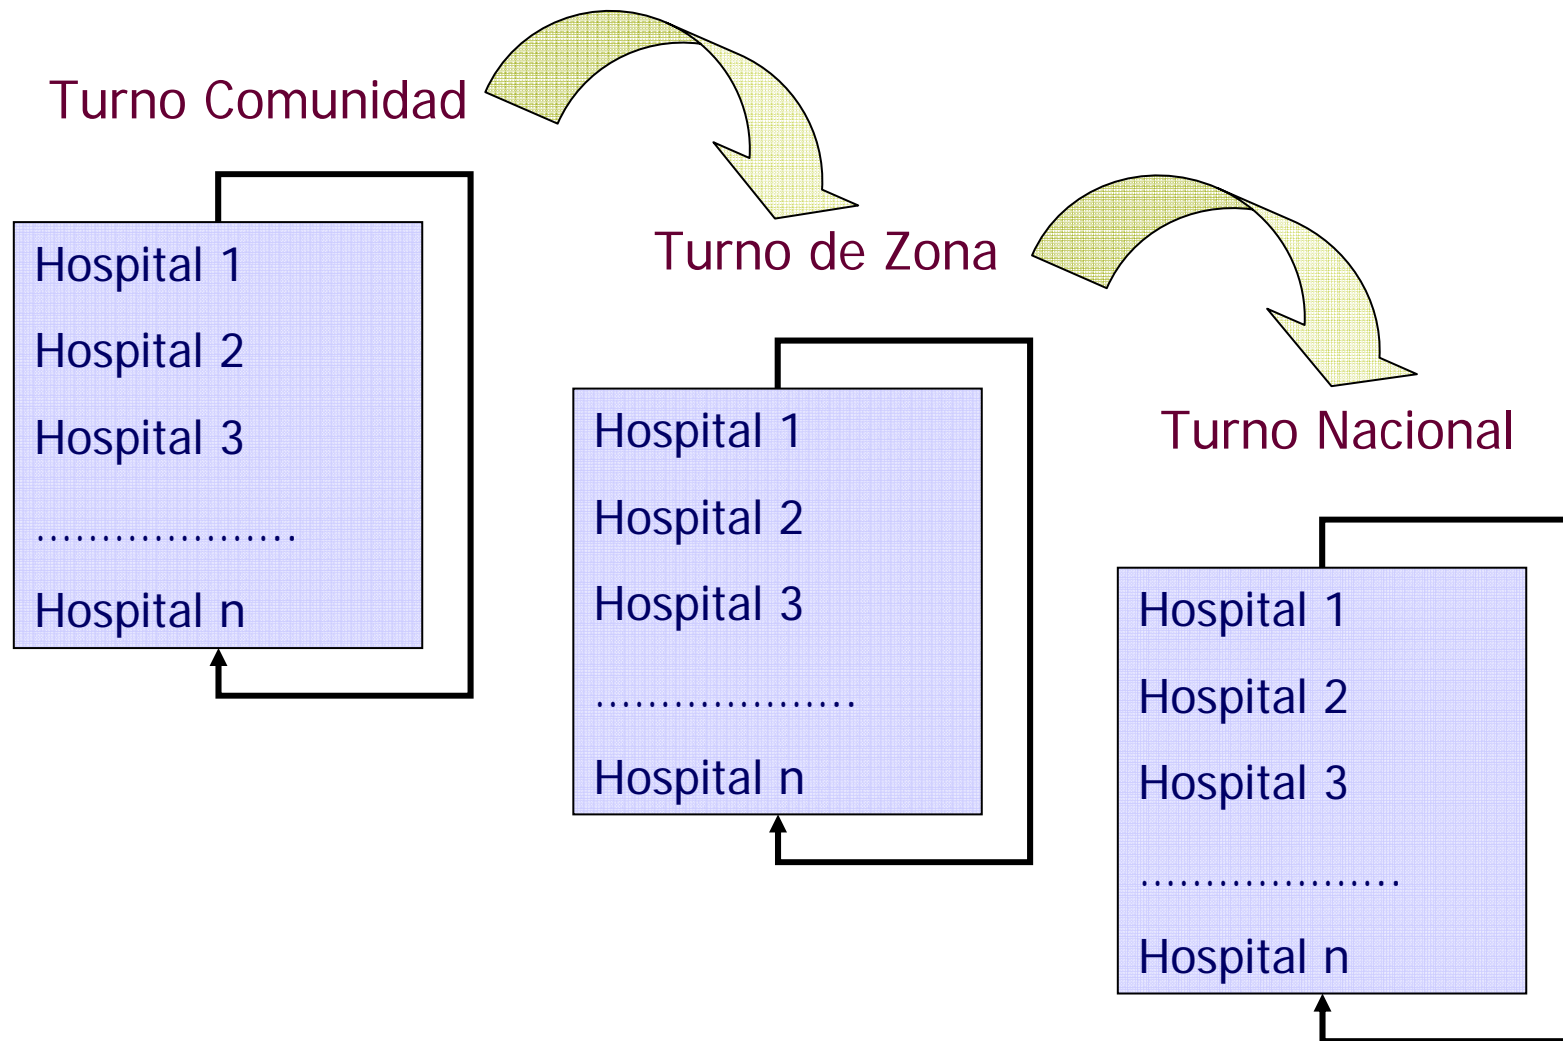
Turno Comunidad

Hospital 1
Hospital 2
Hospital 3
....................
Hospital n

Turno de Zona

Hospital 1
Hospital 2
Hospital 3
....................
Hospital n

Turno Nacional

Hospital 1
Hospital 2
Hospital 3
....................
Hospital n